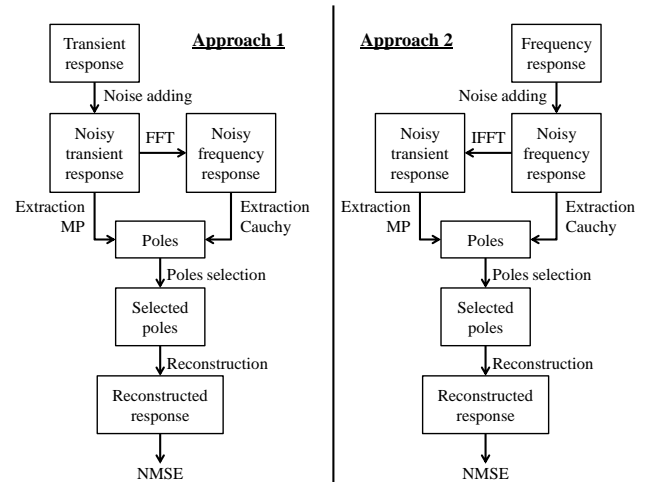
Approach 1

Transient response

Noise adding

Noisy transient response

FFT

Noisy frequency response

Extraction MP

Extraction Cauchy

Poles

Poles selection

Selected poles

Reconstruction

Reconstructed response

NMSE

Approach 2

Frequency response

Noise adding

Noisy transient response

IFFT

Noisy frequency response

Extraction MP

Extraction Cauchy

Poles

Poles selection

Selected poles

Reconstruction

Reconstructed response

NMSE